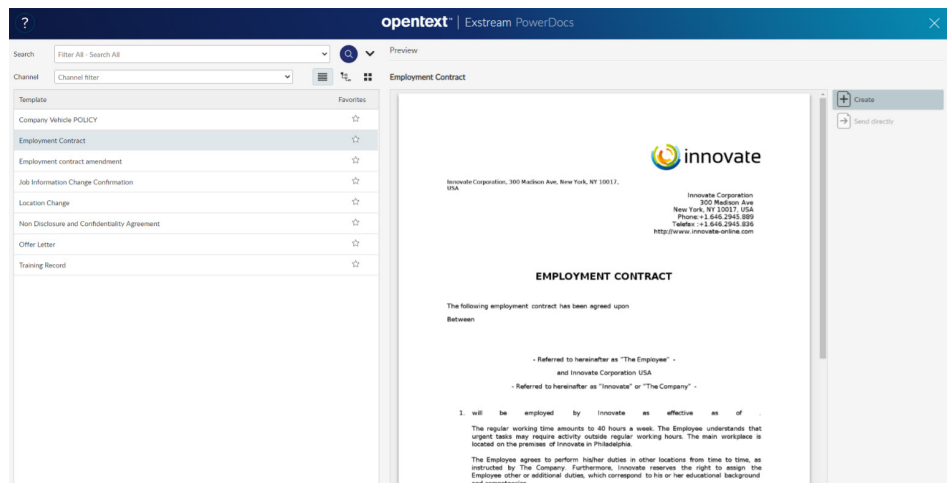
?

opentext™ | Exstream PowerDocs

Search Filter All - Search All

Channel Channel filter

Template Favorites

Company Vehicle POLICY

Employment Contract

Employment contract amendment

Job Information Change Confirmation

Location Change

Non Disclosure and Confidentiality Agreement

Offer Letter

Training Record

Preview

Employment Contract

Create

Send directly

innovate

Innovate Corporation, 300 Madison Ave, New York, NY 10017, USA

Innovate Corporation
300 Madison Ave
New York, NY 10017, USA
Phone:+1.646.2945.889
Telefax :+1.646.2945.836
http://www.innovate-online.com

EMPLOYMENT CONTRACT

The following employment contract has been agreed upon

Between

- Referred to hereinafter as "The Employee" -

and Innovate Corporation USA

- Referred to hereinafter as "Innovate" or "The Company" -

1. will be employed by Innovate as effective as of .

The regular working time amounts to 40 hours a week. The Employee understands that urgent tasks may require activity outside regular working hours. The main workplace is located on the premises of Innovate in Philadelphia.

The Employee agrees to perform his/her duties in other locations from time to time, as instructed by The Company. Furthermore, Innovate reserves the right to assign the Employee other or additional duties, which correspond to his or her educational background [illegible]